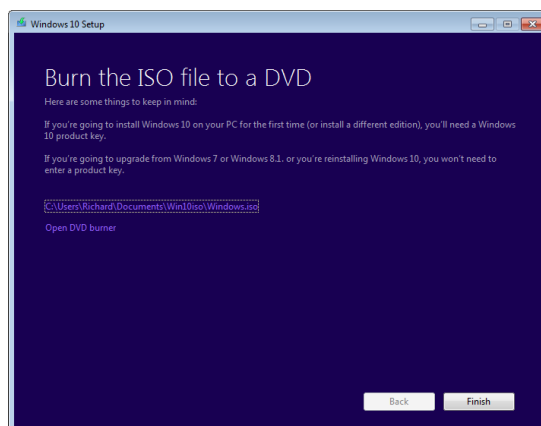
Windows 10 Setup

Burn the ISO file to a DVD

Here are some things to keep in mind:

If you're going to install Windows 10 on your PC for the first time (or install a different edition), you'll need a Windows 10 product key.

If you're going to upgrade from Windows 7 or Windows 8.1, or you're reinstalling Windows 10, you won't need to enter a product key.

C:\Users\Richard\Documents\Win10iso\Windows.iso

Open DVD burner

Back

Finish